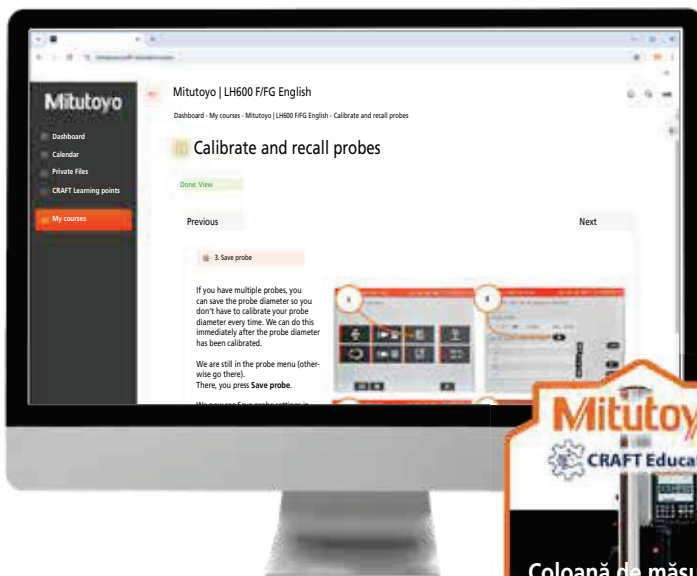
Mitutoyo

Dashboard

Calendar

Private Files

CRAFT Learning points

My courses

Mitutoyo | LH600 F/FG English

Dashboard - My courses - Mitutoyo | LH600 F/FG English - Calibrate and recall probes

Calibrate and recall probes

Done: View

Previous

Next

3. Save probe

If you have multiple probes, you can save the probe diameter so you don't have to calibrate your probe diameter every time. We can do this immediately after the probe diameter has been calibrated.

We are still in the probe menu (otherwise go there). There, you press **Save probe**.

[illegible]

Mitutoy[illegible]

CRAFT Educa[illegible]

Coloană de măsu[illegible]